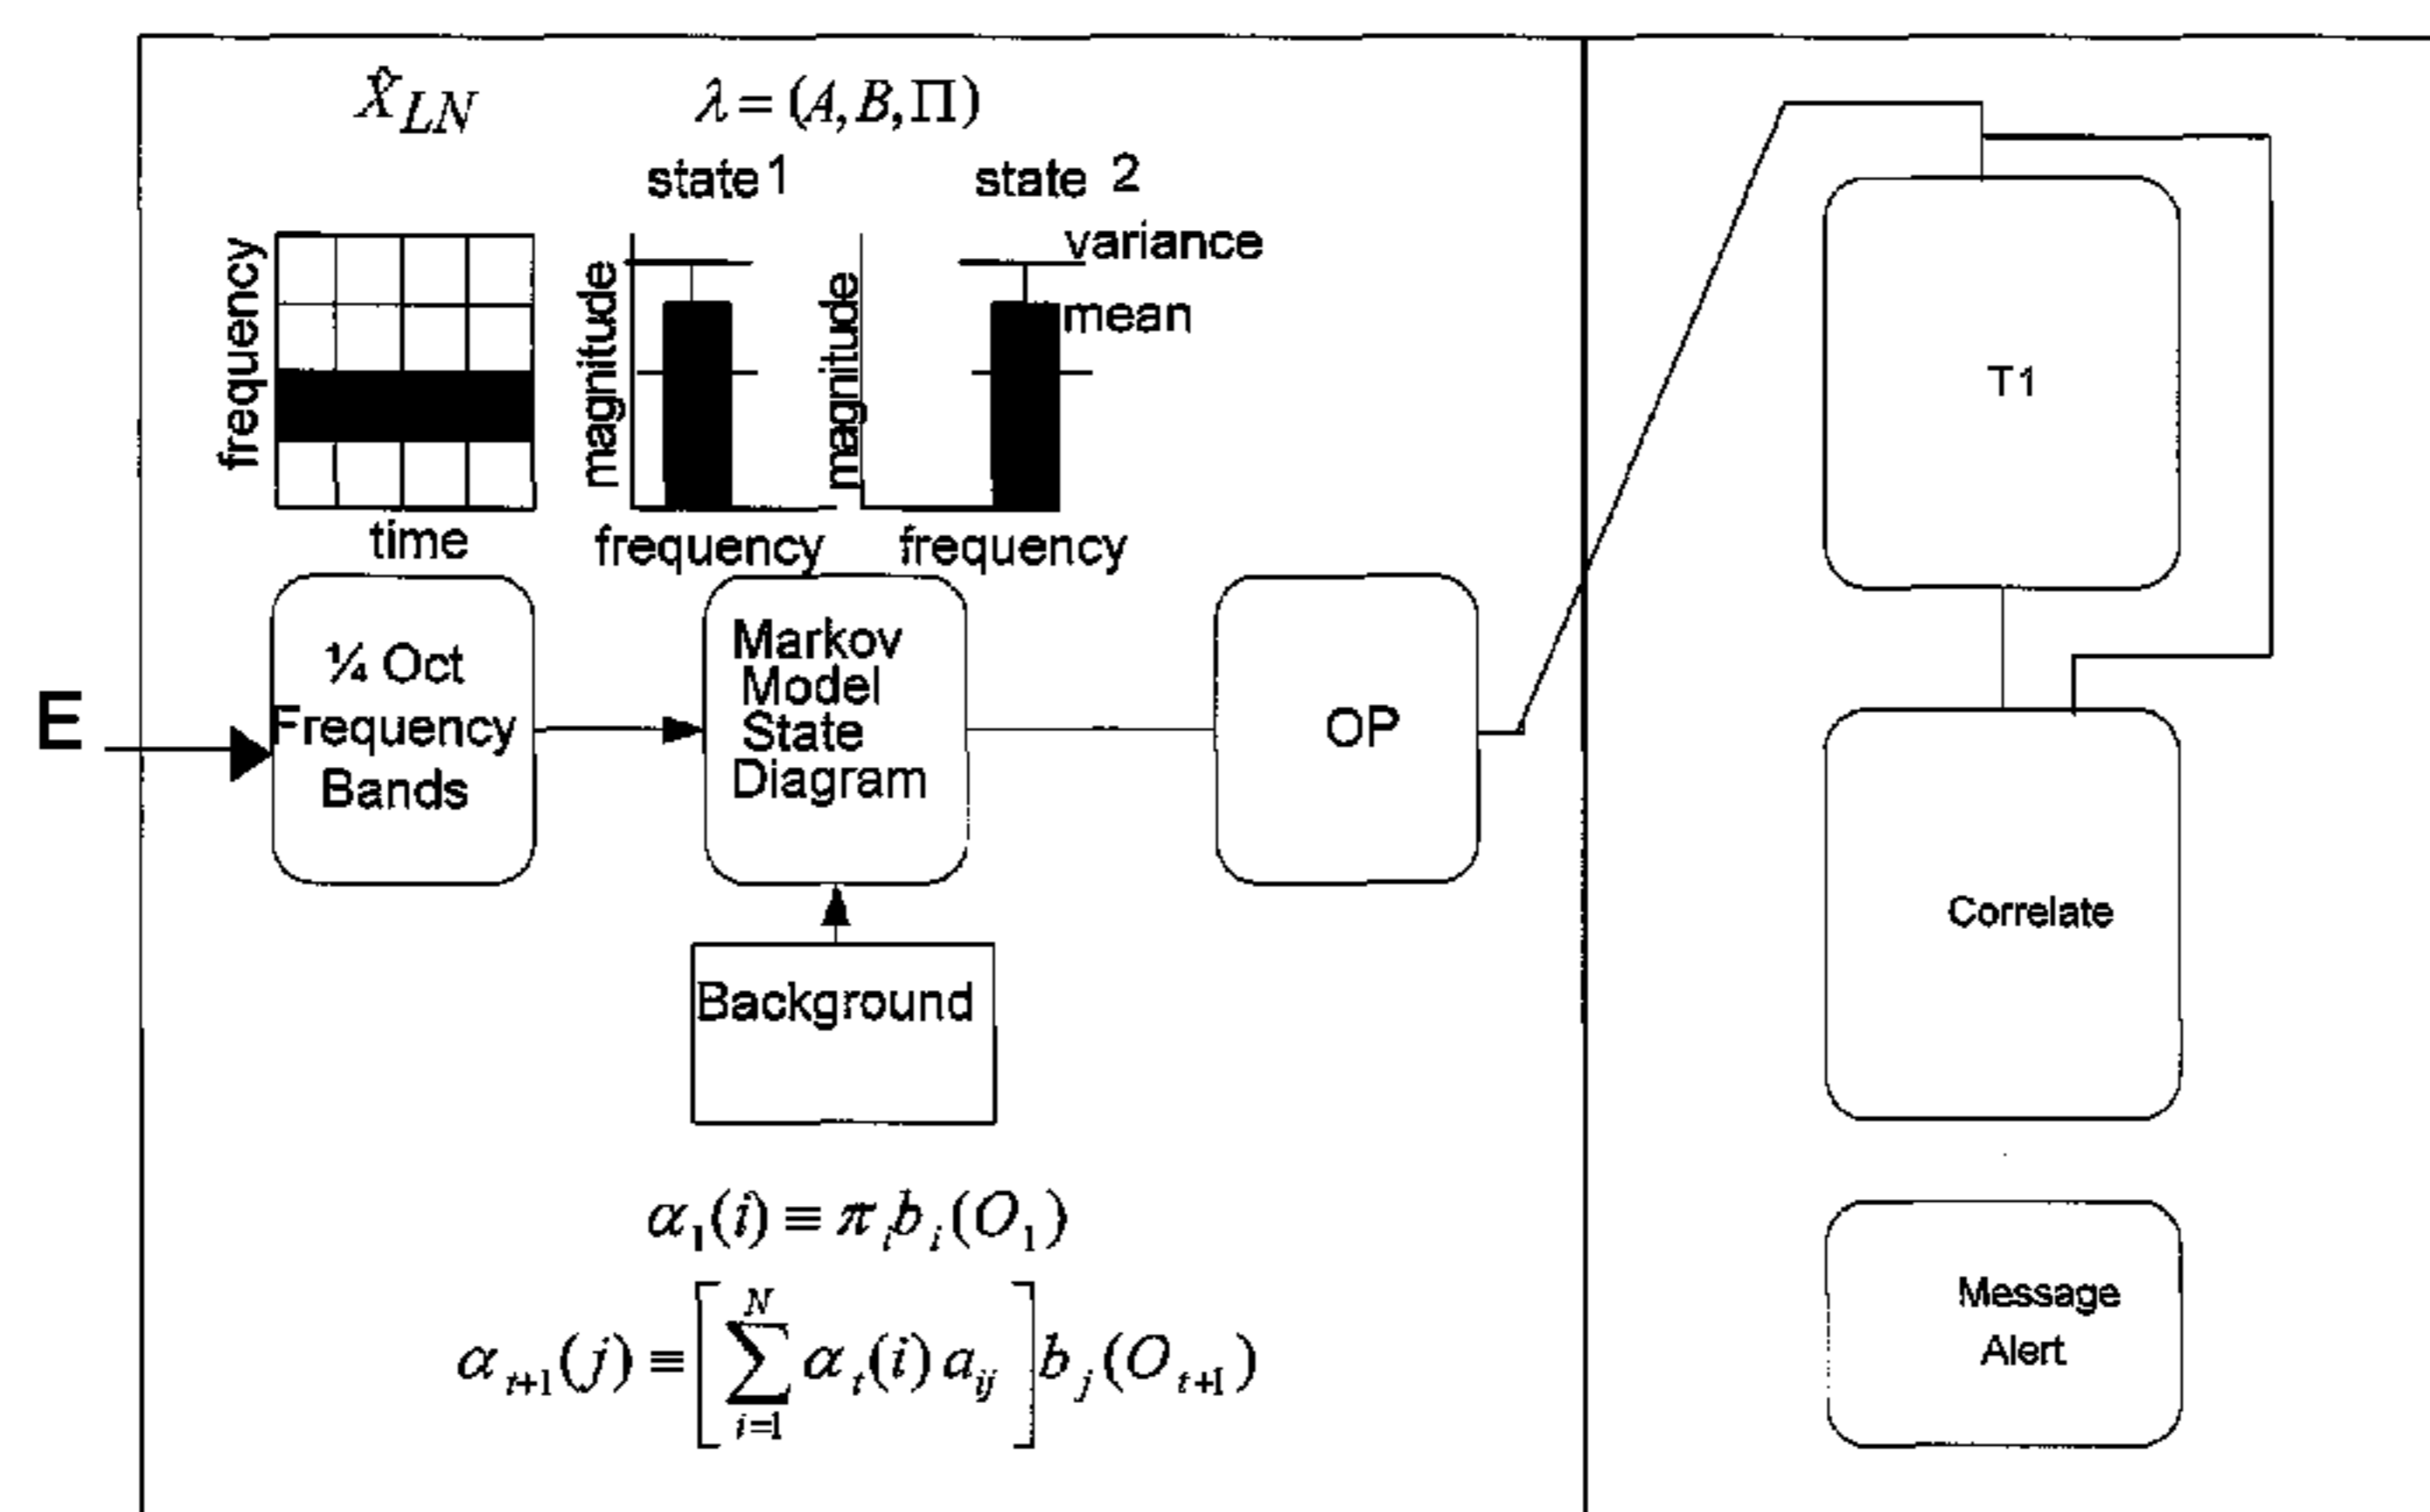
$\hat{X}_{LN}$

$\lambda = (A, B, \Pi)$

state 1

state 2

variance

mean

frequency

time

magnitude

frequency

magnitude

frequency

E

¼ Oct Frequency Bands

Markov Model State Diagram

OP

Background

$\alpha_1(i) \equiv \pi_i b_i(O_1)$

$\alpha_{t+1}(j) \equiv \left[ \sum_{i=1}^{N} \alpha_t(i)\, a_{ij} \right] b_j(O_{t+1})$

T1

Correlate

Message Alert